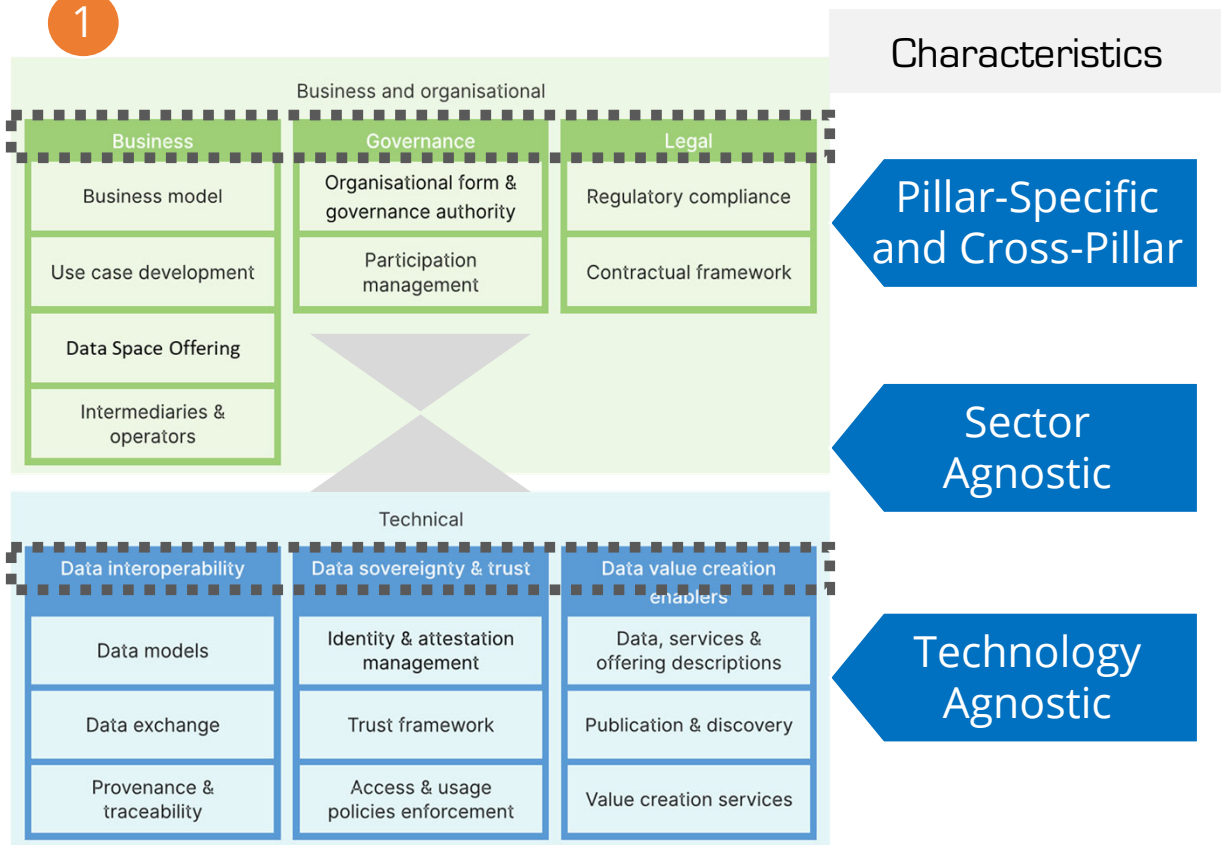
1

Characteristics

Business and organisational

Business
Business model
Use case development
Data Space Offering
Intermediaries & operators

Governance
Organisational form & governance authority
Participation management

Legal
Regulatory compliance
Contractual framework

Pillar-Specific and Cross-Pillar

Sector Agnostic

Technical

Data interoperability
Data models
Data exchange
Provenance & traceability

Data sovereignty & trust
Identity & attestation management
Trust framework
Access & usage policies enforcement

Data value creation enablers
Data, services & offering descriptions
Publication & discovery
Value creation services

Technology Agnostic